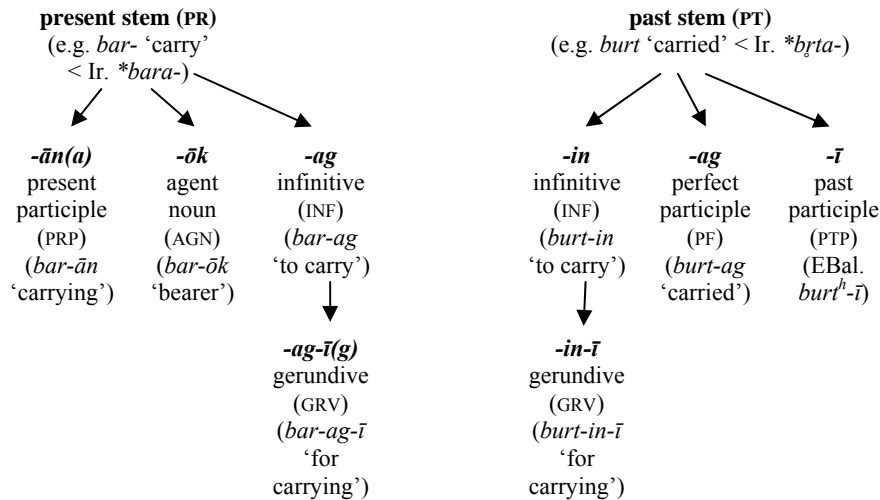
present stem (PR)
(e.g. bar- 'carry' < Ir. *bara-)

-ān(a)
present participle
(PRP)
(bar-ān 'carrying')

-ōk
agent noun
(AGN)
(bar-ōk 'bearer')

-ag
infinitive
(INF)
(bar-ag 'to carry')

-ag-ī(g)
gerundive
(GRV)
(bar-ag-ī 'for carrying')

past stem (PT)
(e.g. burt 'carried' < Ir. *br̥ta-)

-in
infinitive
(INF)
(burt-in 'to carry')

-in-ī
gerundive
(GRV)
(burt-in-ī 'for carrying')

-ag
perfect participle
(PF)
(burt-ag 'carried')

-ī
past participle
(PTP)
(EBal. burt$^h$-ī)